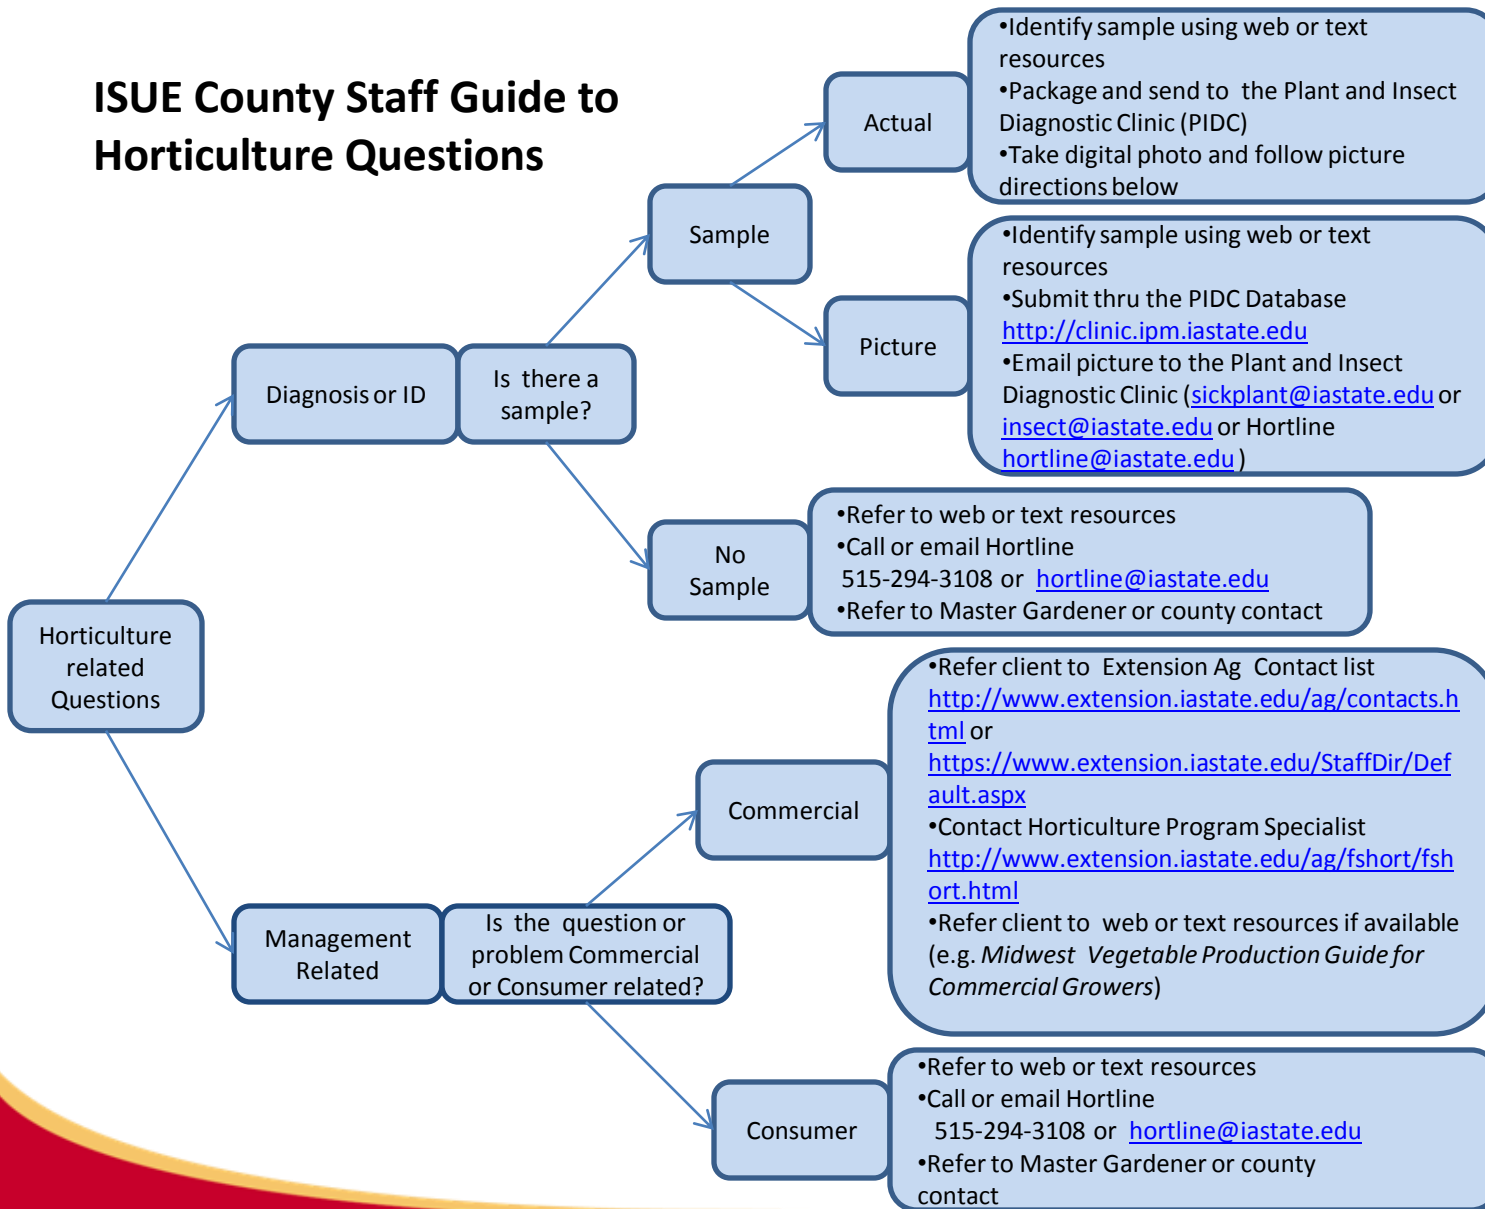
ISUE County Staff Guide to Horticulture Questions

Horticulture related Questions

Diagnosis or ID

Is there a sample?

Sample

Actual

•Identify sample using web or text resources
•Package and send to the Plant and Insect Diagnostic Clinic (PIDC)
•Take digital photo and follow picture directions below

Picture

•Identify sample using web or text resources
•Submit thru the PIDC Database http://clinic.ipm.iastate.edu
•Email picture to the Plant and Insect Diagnostic Clinic (sickplant@iastate.edu or insect@iastate.edu or Hortline hortline@iastate.edu)

No Sample

•Refer to web or text resources
•Call or email Hortline 515-294-3108 or hortline@iastate.edu
•Refer to Master Gardener or county contact

Management Related

Is the question or problem Commercial or Consumer related?

Commercial

•Refer client to Extension Ag Contact list http://www.extension.iastate.edu/ag/contacts.html or https://www.extension.iastate.edu/StaffDir/Default.aspx
•Contact Horticulture Program Specialist http://www.extension.iastate.edu/ag/fshort/fshort.html
•Refer client to web or text resources if available (e.g. *Midwest Vegetable Production Guide for Commercial Growers*)

Consumer

•Refer to web or text resources
•Call or email Hortline 515-294-3108 or hortline@iastate.edu
•Refer to Master Gardener or county contact